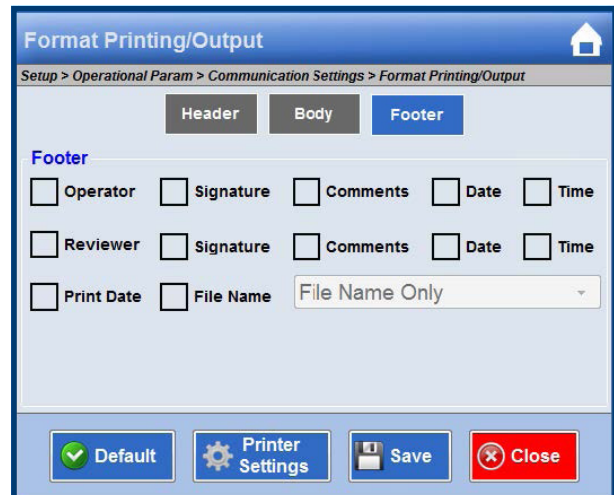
Format Printing/Output

Setup > Operational Param > Communication Settings > Format Printing/Output

Header Body Footer

Footer

Operator Signature Comments Date Time

Reviewer Signature Comments Date Time

Print Date File Name File Name Only

Default Printer Settings Save Close